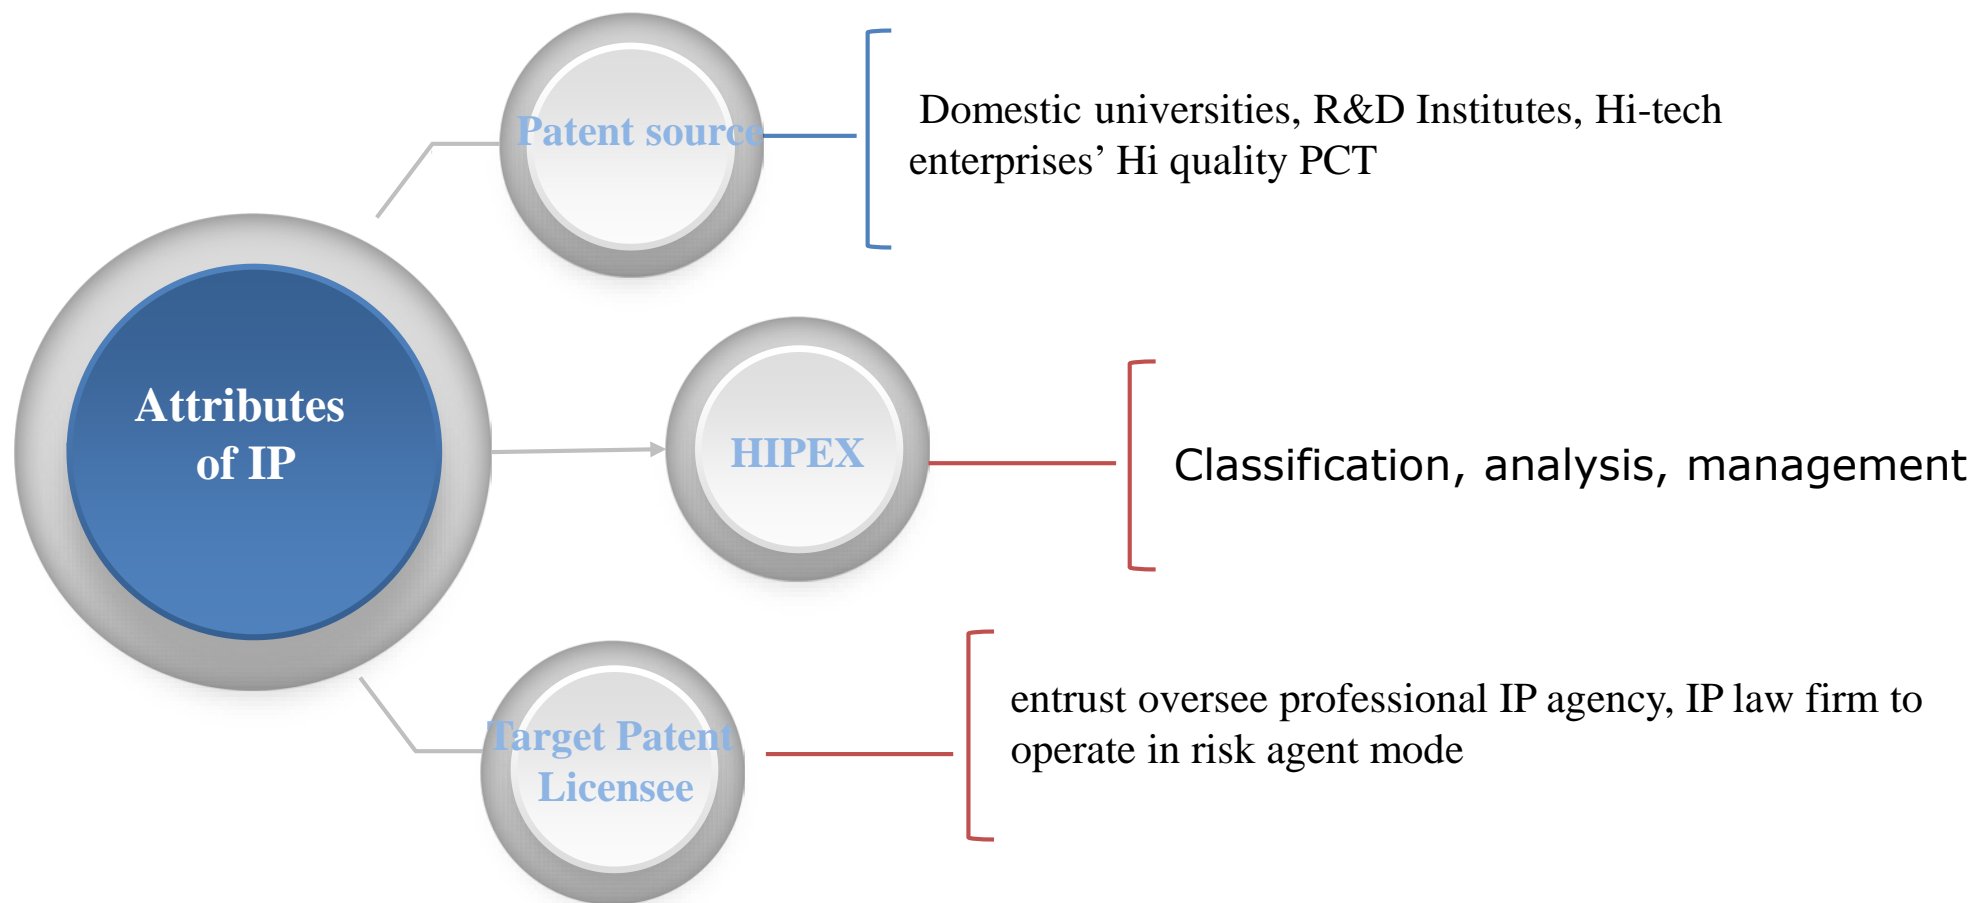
Attributes of IP

Patent source

Domestic universities, R&D Institutes, Hi-tech enterprises' Hi quality PCT

HIPEX

Classification, analysis, management

Target Patent Licensee

entrust oversee professional IP agency, IP law firm to operate in risk agent mode